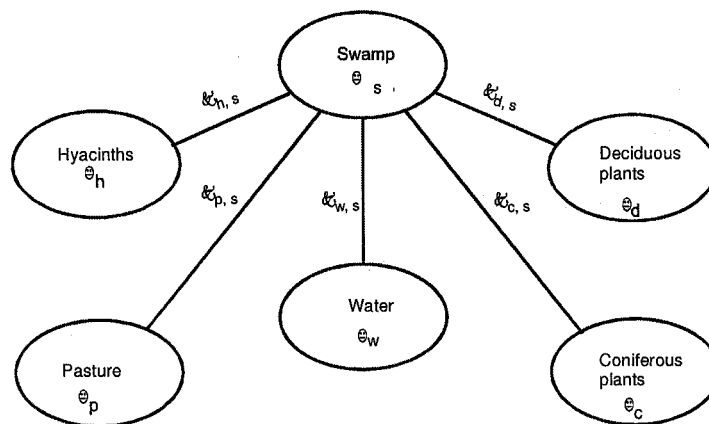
Swamp
$\theta_s$

$\kappa_{h,s}$

$\kappa_{d,s}$

Hyacinths
$\theta_h$

$\kappa_{p,s}$

$\kappa_{w,s}$

$\kappa_{c,s}$

Deciduous plants
$\theta_d$

Water
$\theta_w$

Pasture
$\theta_p$

Coniferous plants
$\theta_c$